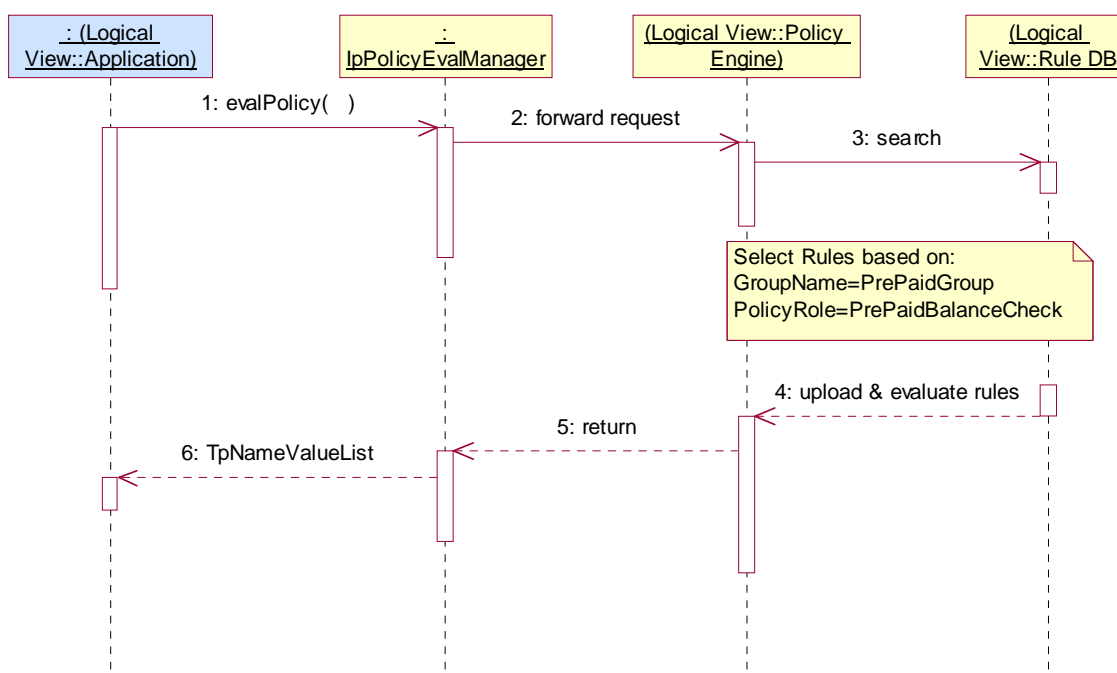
: (Logical View::Application)

: IpPolicyEvalManager

(Logical View::Policy Engine)

(Logical View::Rule DB

1: evalPolicy( )

2: forward request

3: search

Select Rules based on:
GroupName=PrePaidGroup
PolicyRole=PrePaidBalanceCheck

4: upload & evaluate rules

5: return

6: TpNameValueList